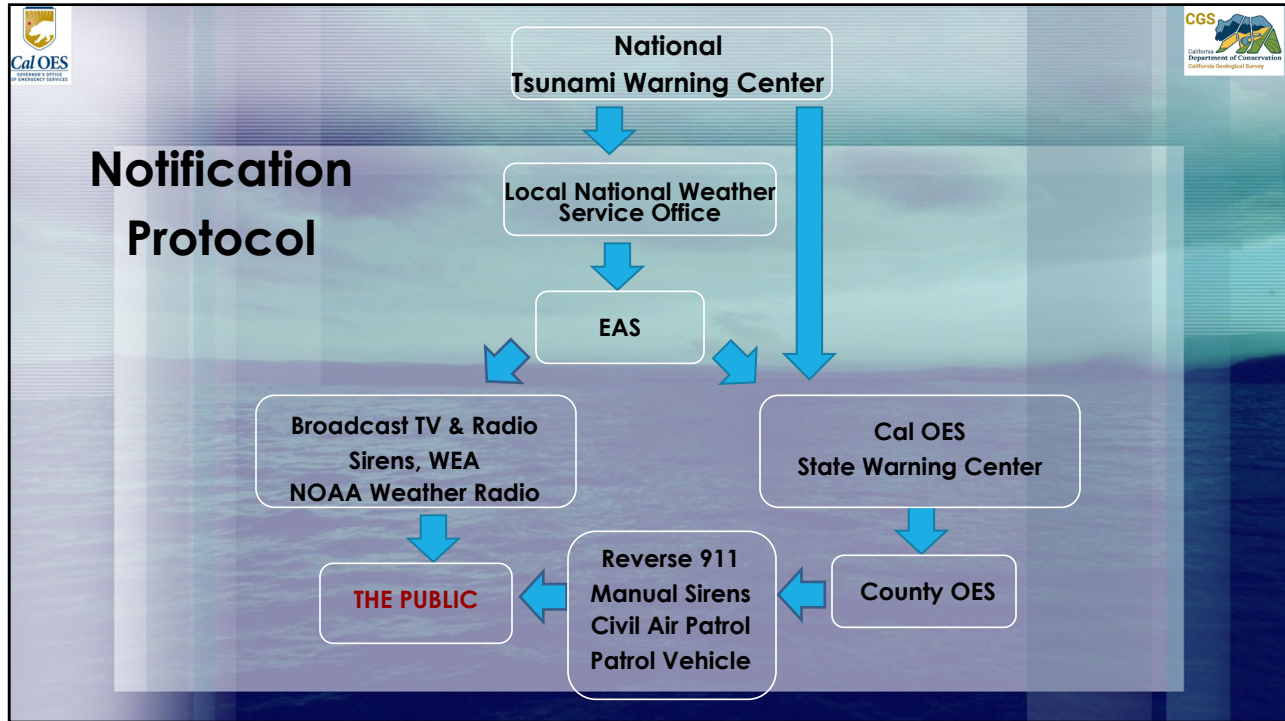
Cal OES
GOVERNOR'S OFFICE OF EMERGENCY SERVICES

CGS
California Department of Conservation
California Geological Survey

Notification Protocol

National Tsunami Warning Center

Local National Weather Service Office

EAS

Broadcast TV & Radio
Sirens, WEA
NOAA Weather Radio

Cal OES
State Warning Center

THE PUBLIC

Reverse 911
Manual Sirens
Civil Air Patrol
Patrol Vehicle

County OES